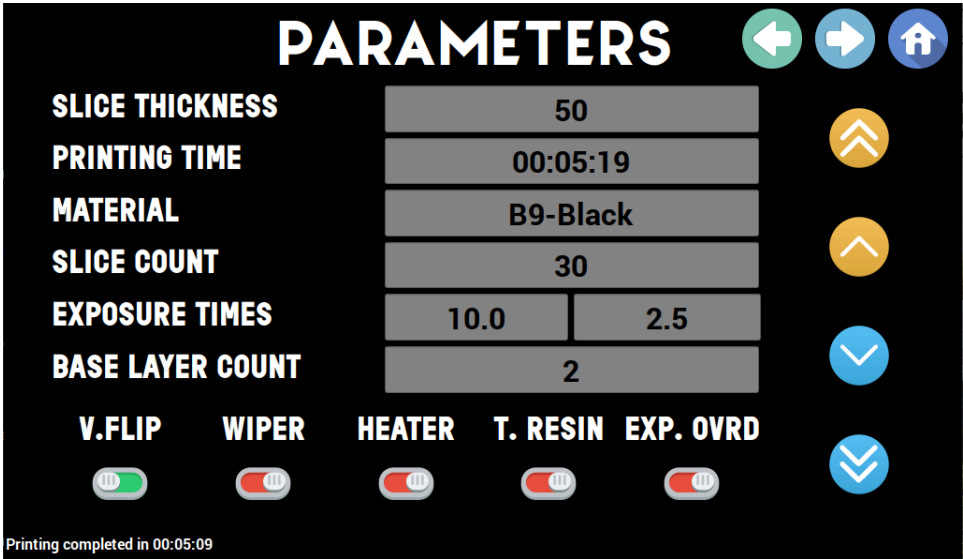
PARAMETERS

SLICE THICKNESS 50
PRINTING TIME 00:05:19
MATERIAL B9-Black
SLICE COUNT 30
EXPOSURE TIMES 10.0 2.5
BASE LAYER COUNT 2

V.FLIP WIPER HEATER T. RESIN EXP. OVRD

Printing completed in 00:05:09